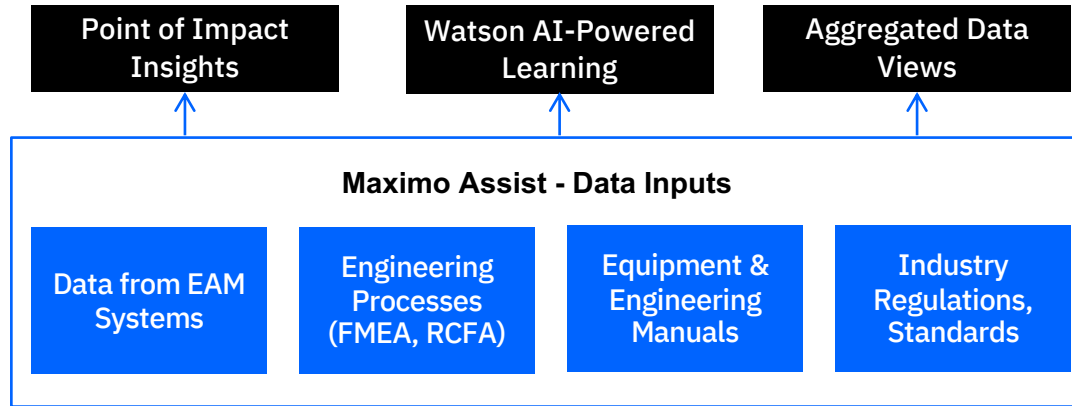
Point of Impact Insights

Watson AI-Powered Learning

Aggregated Data Views

Maximo Assist - Data Inputs

Data from EAM Systems

Engineering Processes (FMEA, RCFA)

Equipment & Engineering Manuals

Industry Regulations, Standards